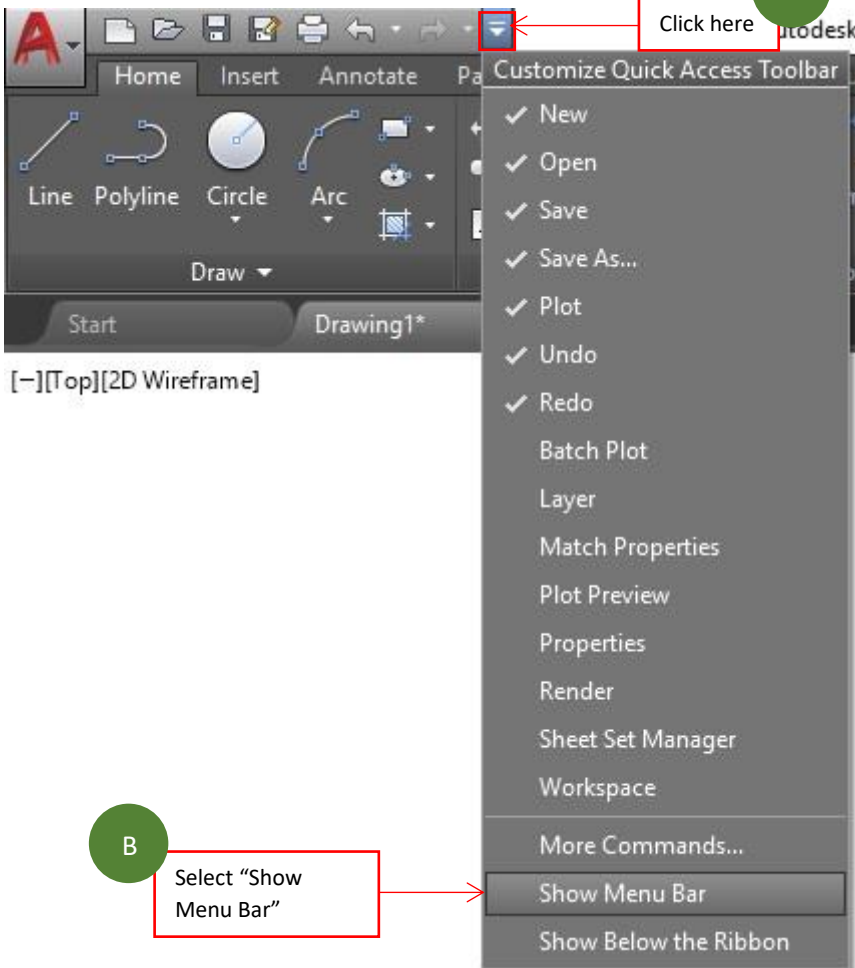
Click here

utodesk

Home Insert Annotate Pa

Customize Quick Access Toolbar

Line Polyline Circle Arc

Draw

Start Drawing1*

[−][Top][2D Wireframe]

✓ New
✓ Open
✓ Save
✓ Save As...
✓ Plot
✓ Undo
✓ Redo
Batch Plot
Layer
Match Properties
Plot Preview
Properties
Render
Sheet Set Manager
Workspace
More Commands...
Show Menu Bar
Show Below the Ribbon

B

Select “Show Menu Bar”